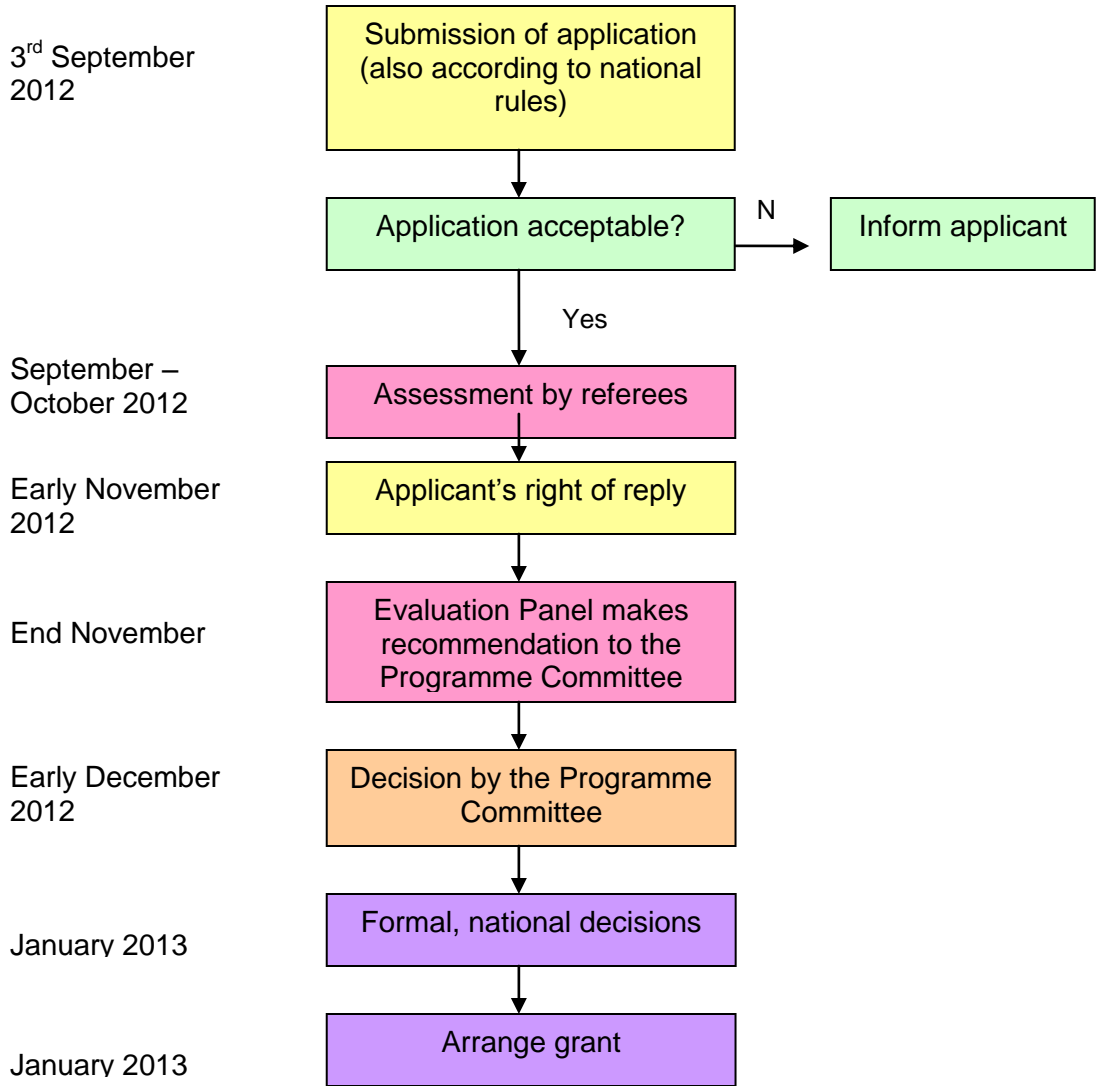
3$^{rd}$ September 2012

Submission of application (also according to national rules)

Application acceptable?

N

Inform applicant

Yes

September – October 2012

Assessment by referees

Early November 2012

Applicant's right of reply

End November

Evaluation Panel makes recommendation to the Programme Committee

Early December 2012

Decision by the Programme Committee

January 2013

Formal, national decisions

January 2013

Arrange grant